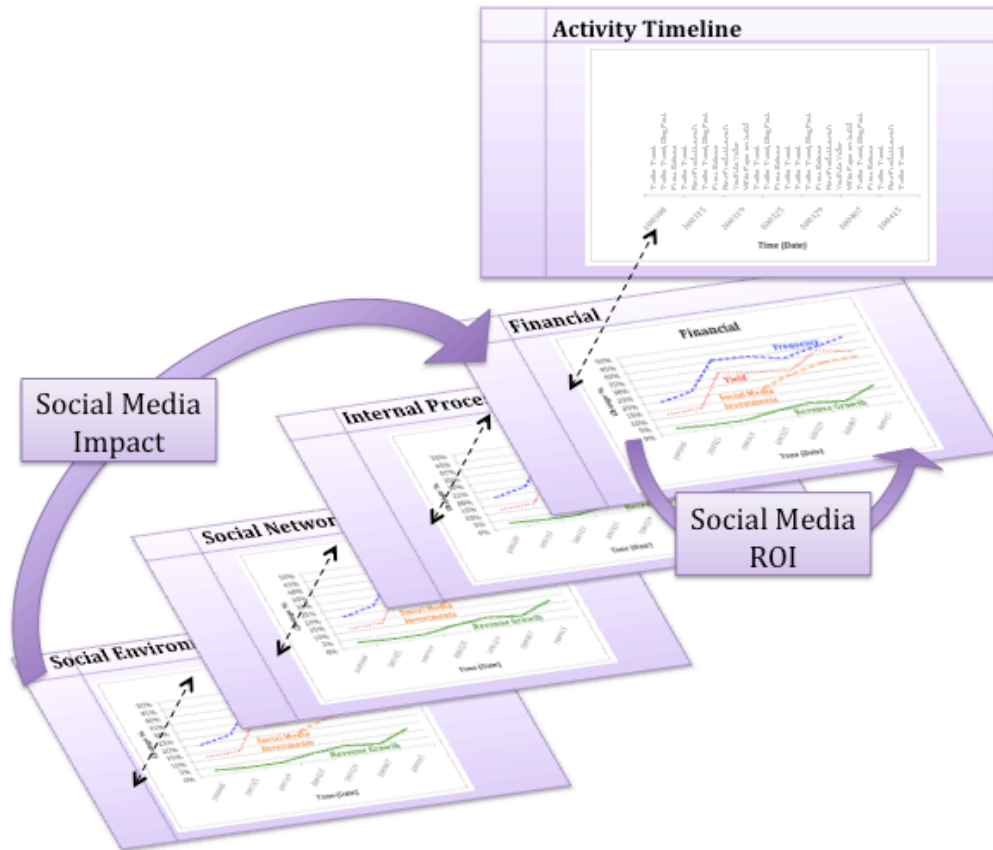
Activity Timeline

Time (Date)

Financial

Financial

Frequency

Yield

Social Media Investments

Revenue Growth

Time (Date)

Social Media Impact

Internal Proce

Social Netwo

Social Media Investments

Revenue Growth

Time (Date)

Social Environ

Social Media Investments

Revenue Growth

Time (Date)

Social Media ROI